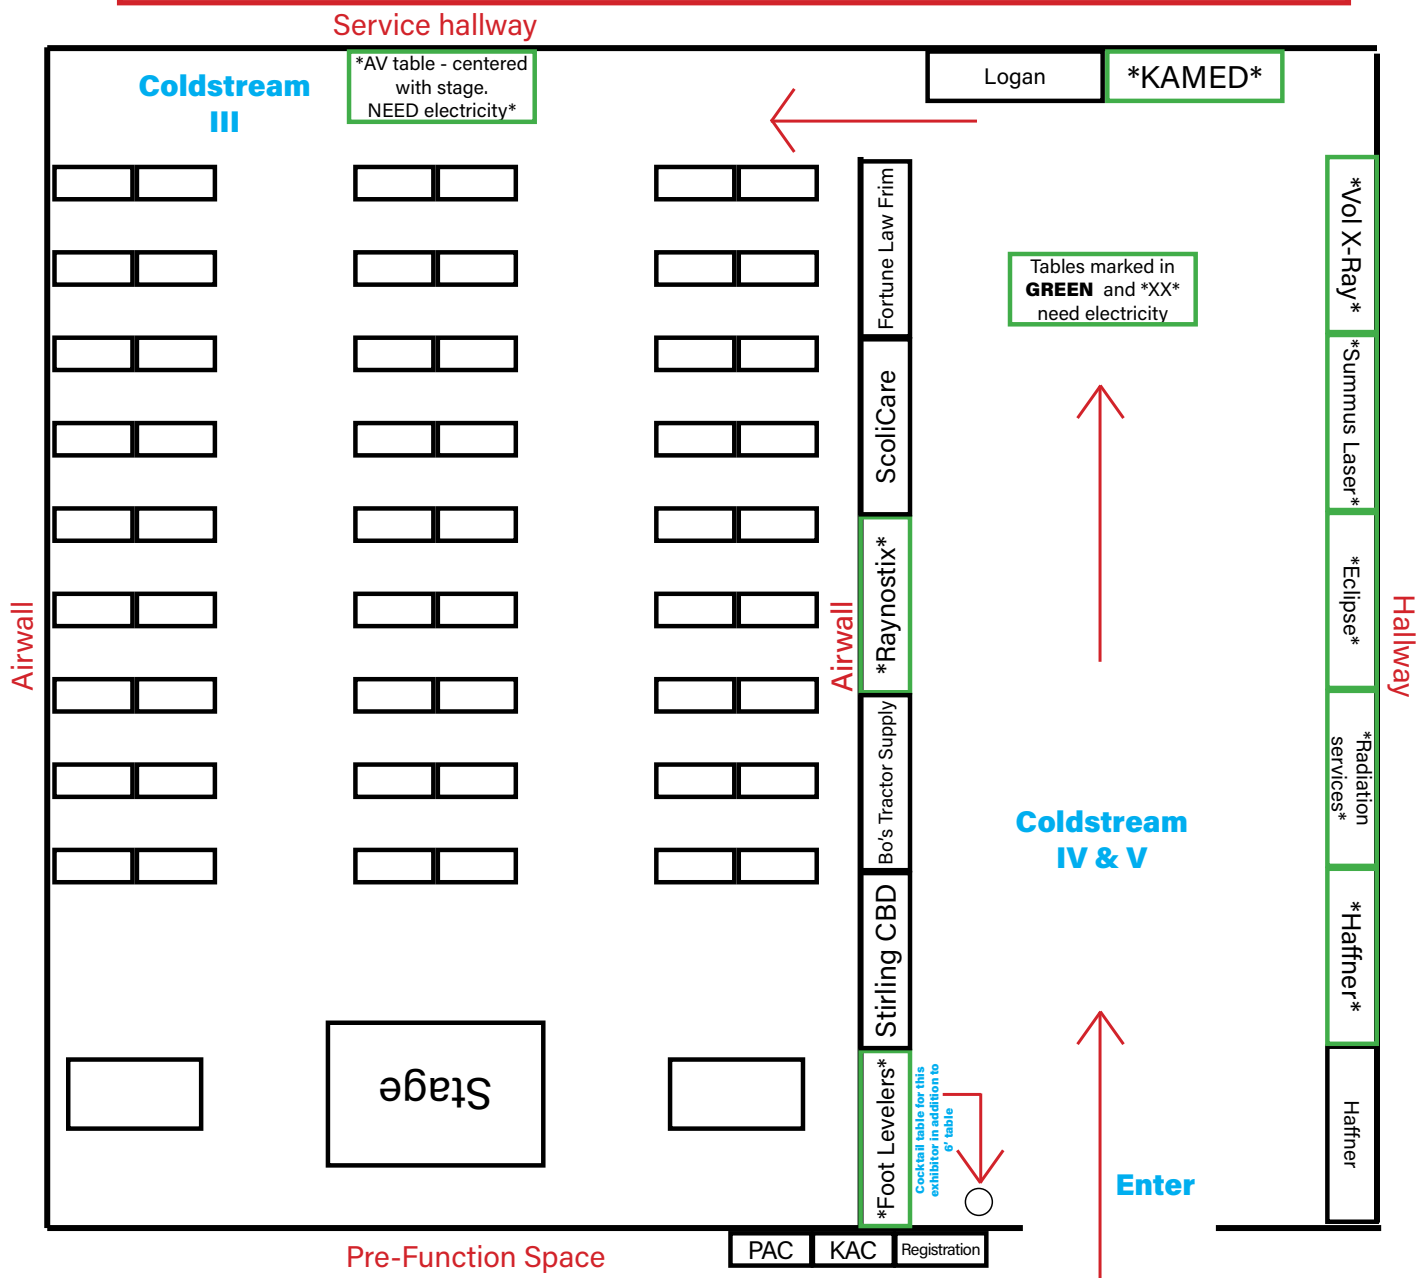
Service hallway

Coldstream III

*AV table - centered with stage. NEED electricity*

Logan

*KAMED*

Fortune Law Frim

ScoliCare

*Raynostix*

Bo's Tractor Supply

Stirling CBD

*Foot Levelers*

Cocktail table for this exhibitor in addition to 6' table

Tables marked in GREEN and *XX* need electricity

*Vol X-Ray*

*Summus Laser*

*Eclipse*

*Radiation services*

*Haffner*

Haffner

Airwall

Airwall

Hallway

Coldstream IV & V

Stage

Enter

Pre-Function Space

PAC

KAC

Registration